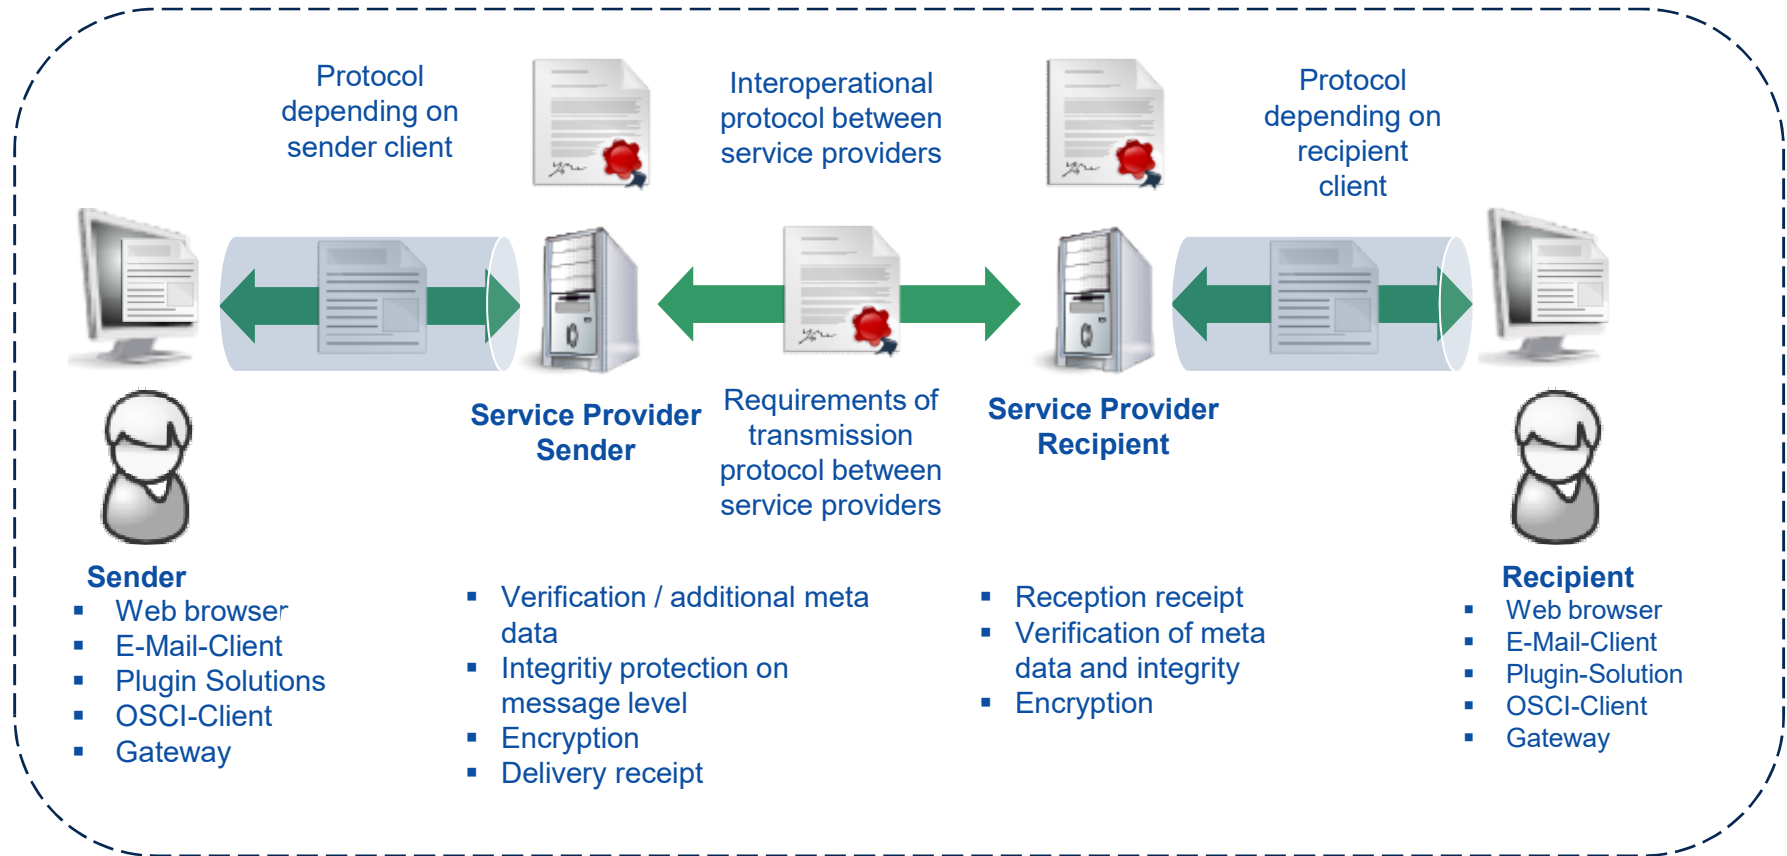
Protocol depending on sender client

Interoperational protocol between service providers

Protocol depending on recipient client

Service Provider Sender

Requirements of transmission protocol between service providers

Service Provider Recipient

Sender
- Web browser
- E-Mail-Client
- Plugin Solutions
- OSCI-Client
- Gateway

- Verification / additional meta data
- Integritiy protection on message level
- Encryption
- Delivery receipt

- Reception receipt
- Verification of meta data and integrity
- Encryption

Recipient
- Web browser
- E-Mail-Client
- Plugin-Solution
- OSCI-Client
- Gateway